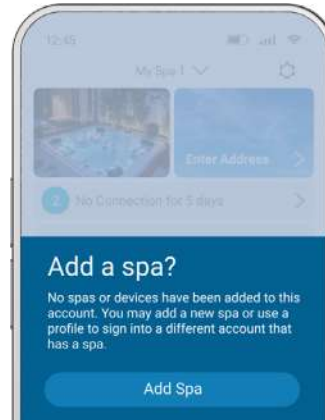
12:45

My Spa 1

Enter Address

2 No Connection for 5 days

Add a spa?

No spas or devices have been added to this account. You may add a new spa or use a profile to sign into a different account that has a spa.

Add Spa